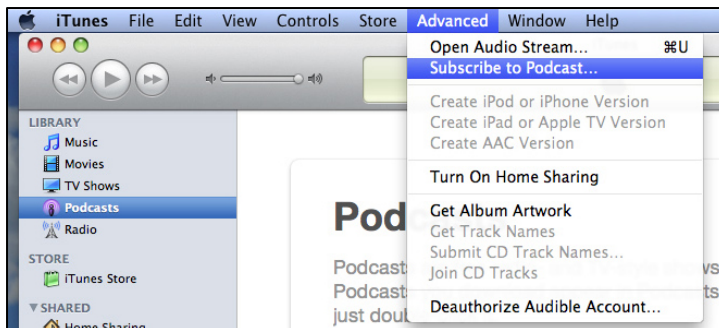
iTunes File Edit View Controls Store Advanced Window Help

Open Audio Stream... ⌘U
Subscribe to Podcast...

Create iPod or iPhone Version
Create iPad or Apple TV Version
Create AAC Version

Turn On Home Sharing

Get Album Artwork
Get Track Names
Submit CD Track Names...
Join CD Tracks

Deauthorize Audible Account...

LIBRARY
Music
Movies
TV Shows
Podcasts
Radio

STORE
iTunes Store

▼SHARED
Home Sharing

Podc

Podcast
Podcast
just doub